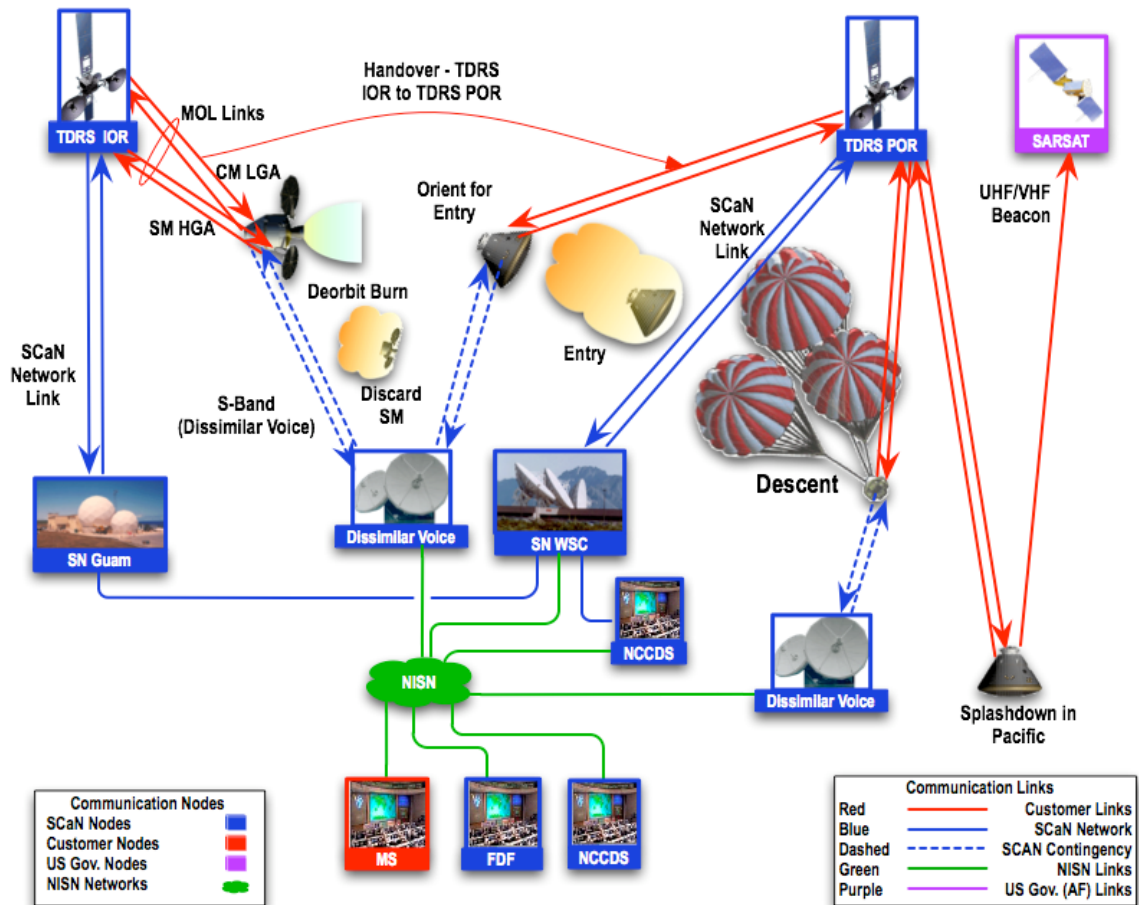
TDRS IOR

Handover - TDRS IOR to TDRS POR

TDRS POR

SARSAT

MOL Links

CM LGA

SM HGA

Orient for Entry

SCaN Network Link

UHF/VHF Beacon

Deorbit Burn

Entry

SCaN Network Link

S-Band (Dissimilar Voice)

Discard SM

Descent

SN Guam

Dissimilar Voice

SN WSC

NCCDS

NISN

Dissimilar Voice

Splashdown in Pacific

MS

FDF

NCCDS

Communication Nodes

| | |
|---|---|
| SCaN Nodes | |
| Customer Nodes | |
| US Gov. Nodes | |
| NISN Networks | |

Communication Links

| | |
|---|---|
| Red | Customer Links |
| Blue | SCaN Network |
| Dashed | SCAN Contingency |
| Green | NISN Links |
| Purple | US Gov. (AF) Links |